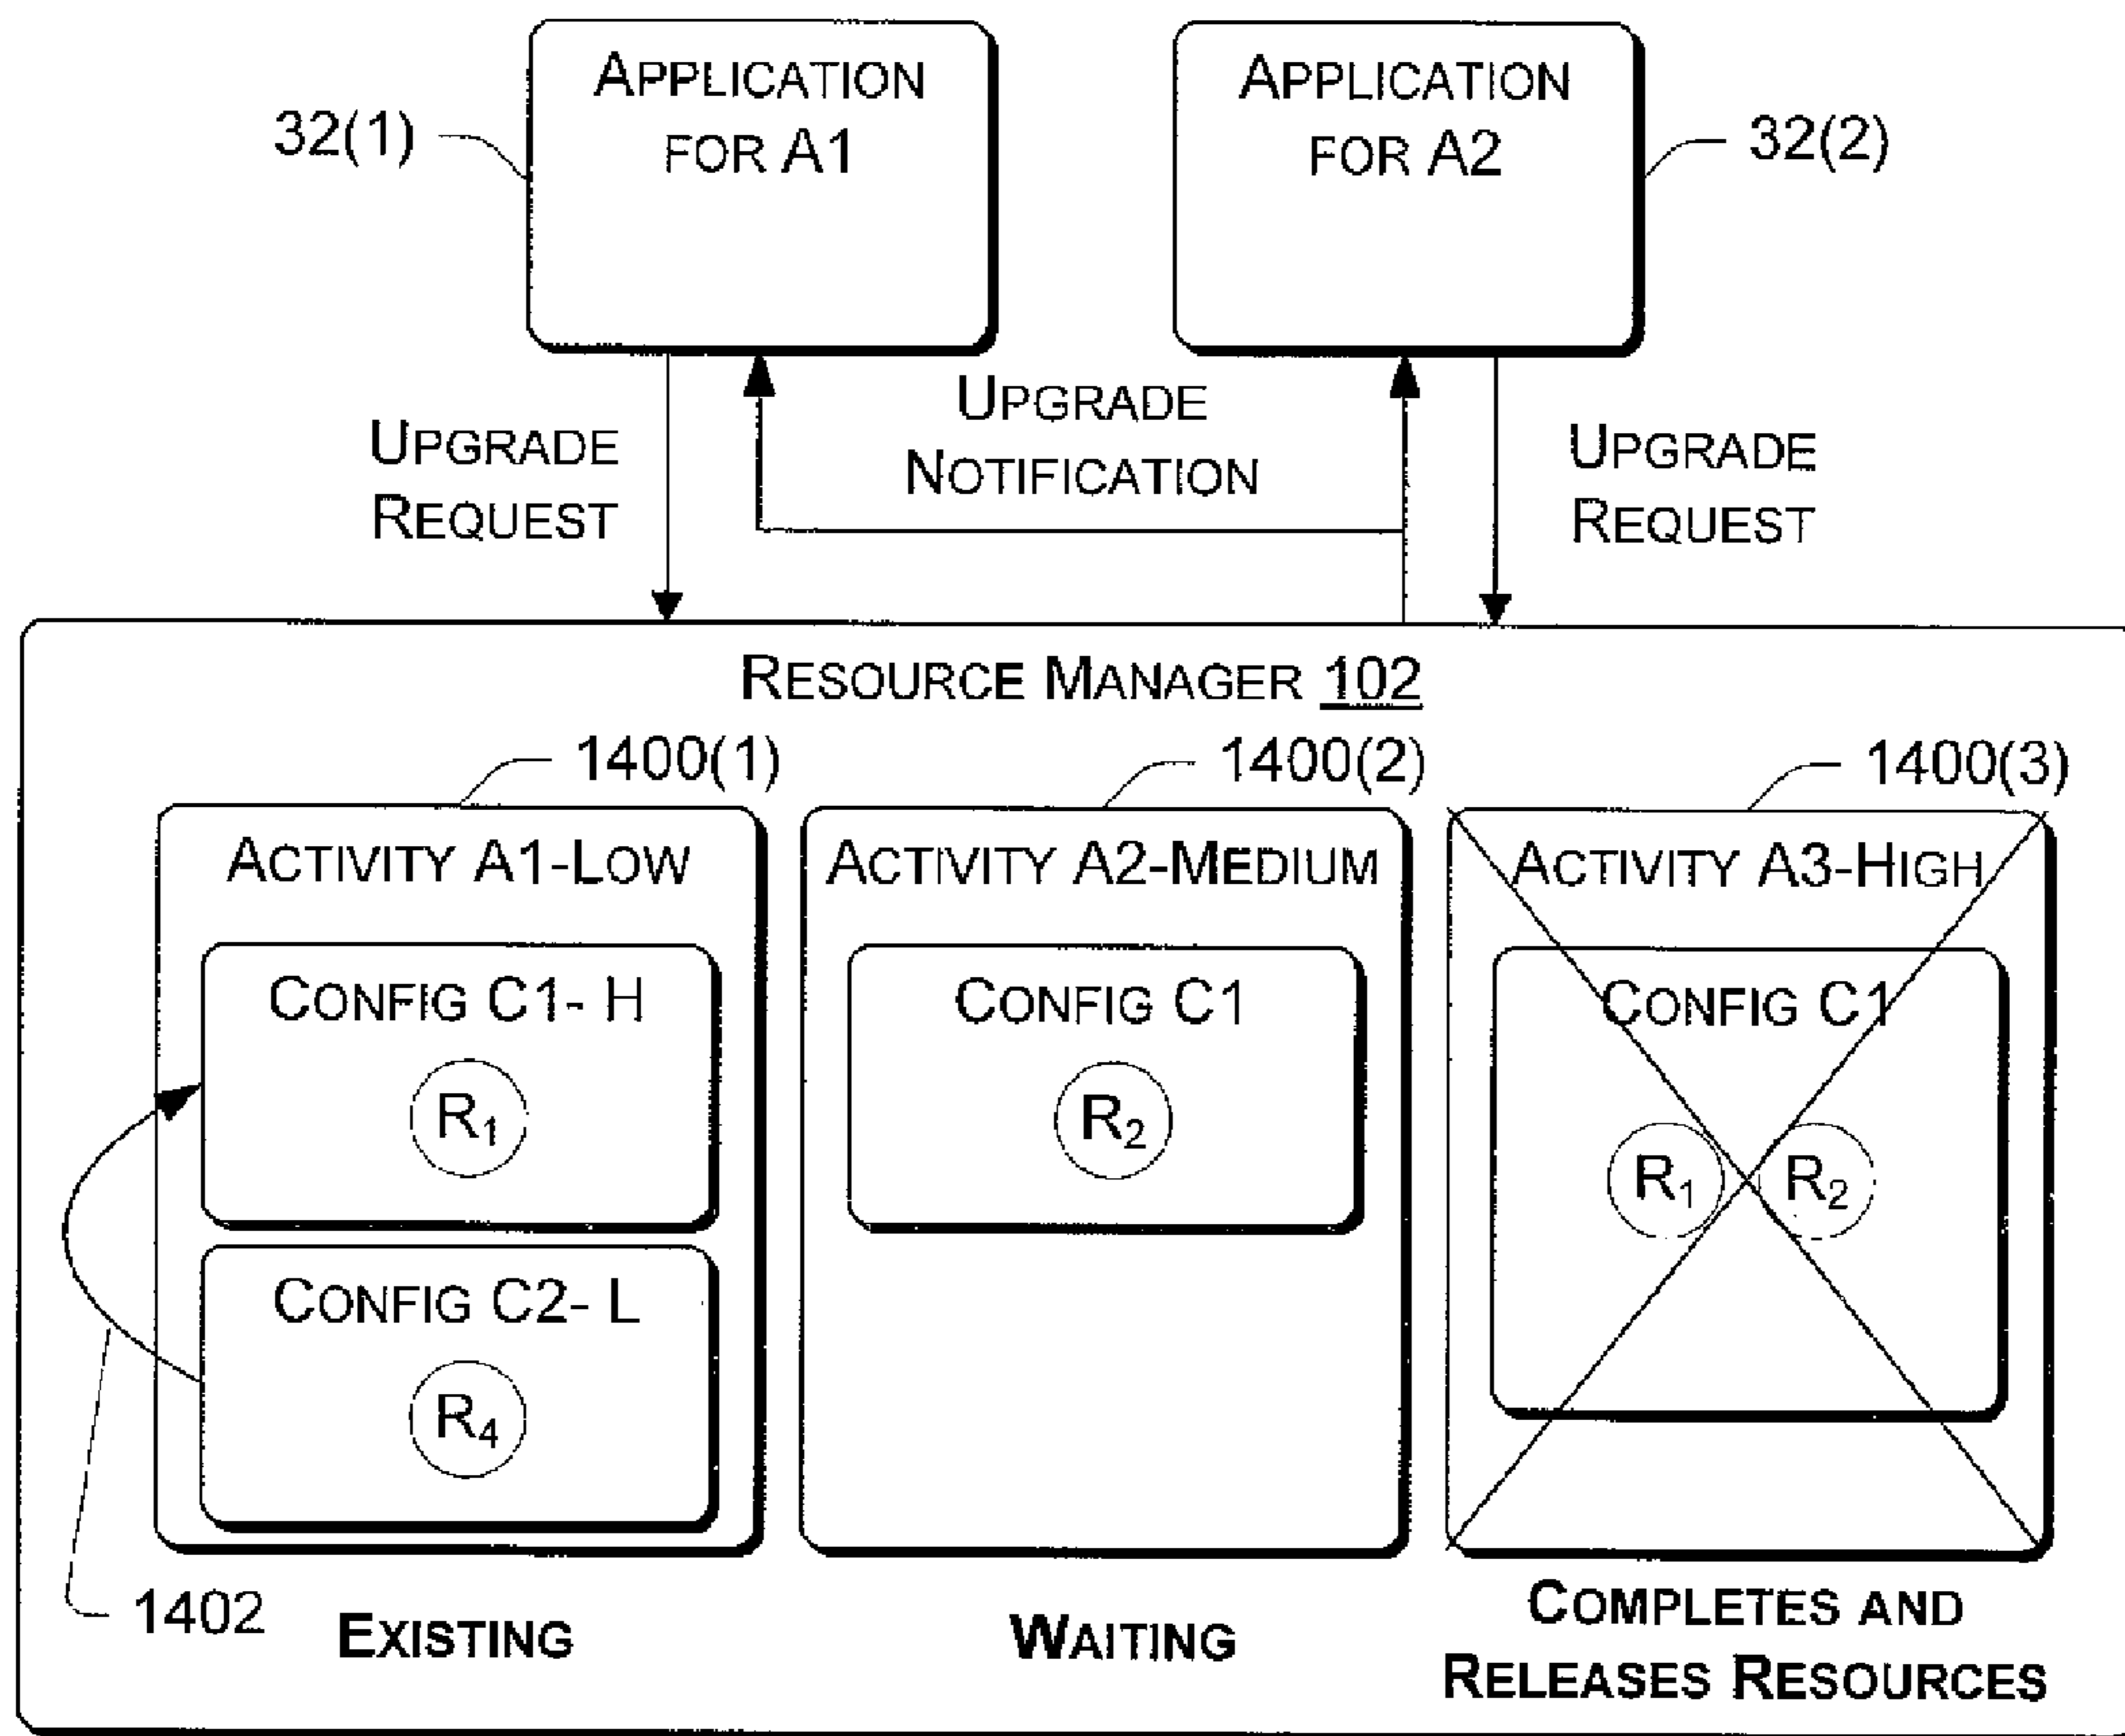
32(1)

APPLICATION FOR A1

APPLICATION FOR A2

32(2)

UPGRADE REQUEST

UPGRADE NOTIFICATION

UPGRADE REQUEST

RESOURCE MANAGER 102

1400(1)

1400(2)

1400(3)

ACTIVITY A1-LOW

CONFIG C1- H

$R_1$

CONFIG C2- L

$R_4$

ACTIVITY A2-MEDIUM

CONFIG C1

$R_2$

ACTIVITY A3-HIGH

CONFIG C1

$R_1$

$R_2$

1402

EXISTING

WAITING

COMPLETES AND RELEASES RESOURCES